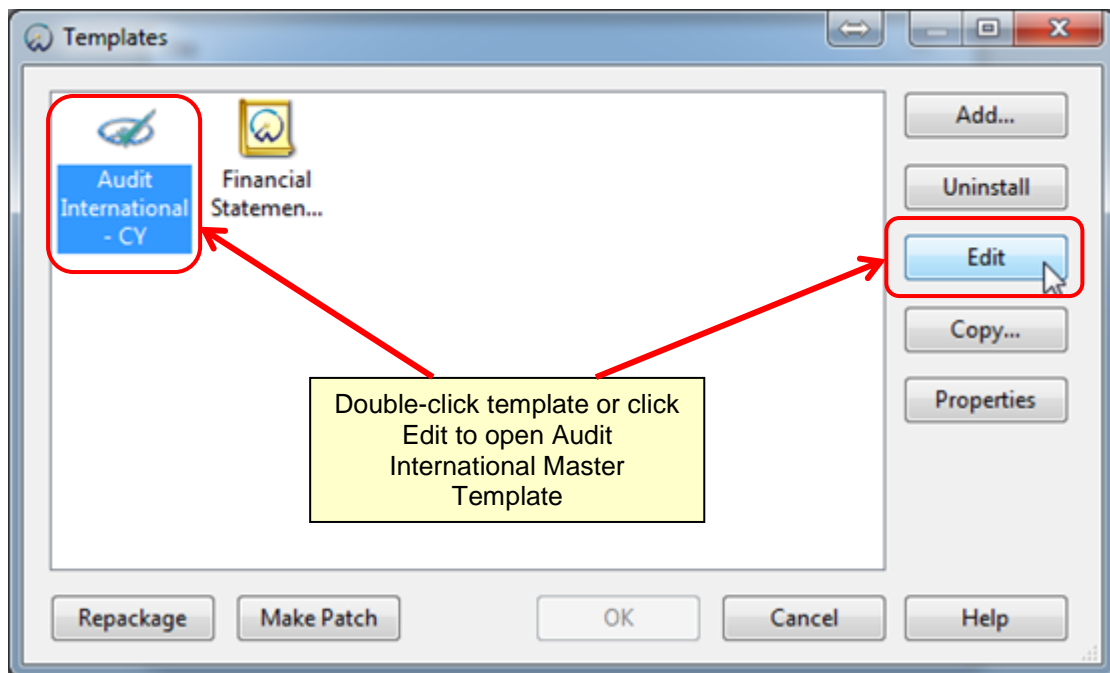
Templates

Audit International - CY

Financial Statemen...

Add...

Uninstall

Edit

Copy...

Properties

Double-click template or click Edit to open Audit International Master Template

Repackage

Make Patch

OK

Cancel

Help